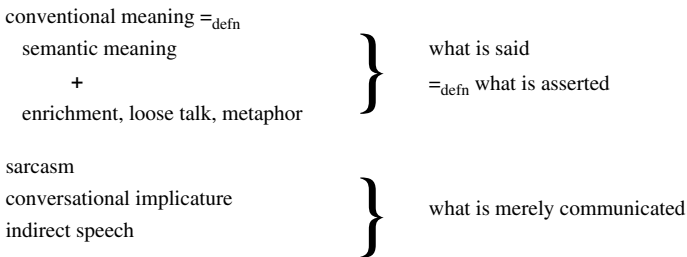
conventional meaning $=_{\text{defn}}$
semantic meaning
+
enrichment, loose talk, metaphor

what is said
$=_{\text{defn}}$ what is asserted

sarcasm
conversational implicature
indirect speech

what is merely communicated